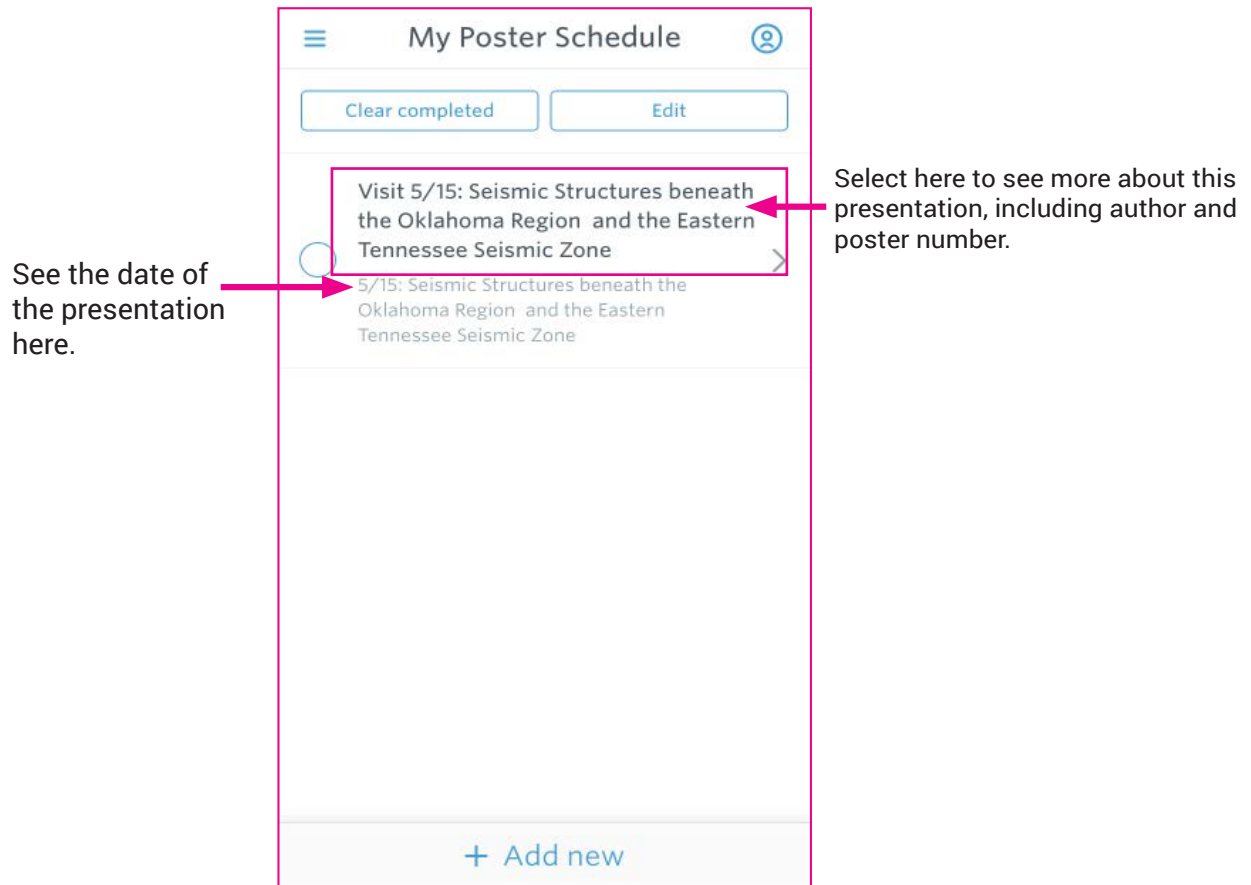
See the date of the presentation here.

My Poster Schedule

Clear completed

Edit

Visit 5/15: Seismic Structures beneath the Oklahoma Region and the Eastern Tennessee Seismic Zone

5/15: Seismic Structures beneath the Oklahoma Region and the Eastern Tennessee Seismic Zone

+ Add new

Select here to see more about this presentation, including author and poster number.